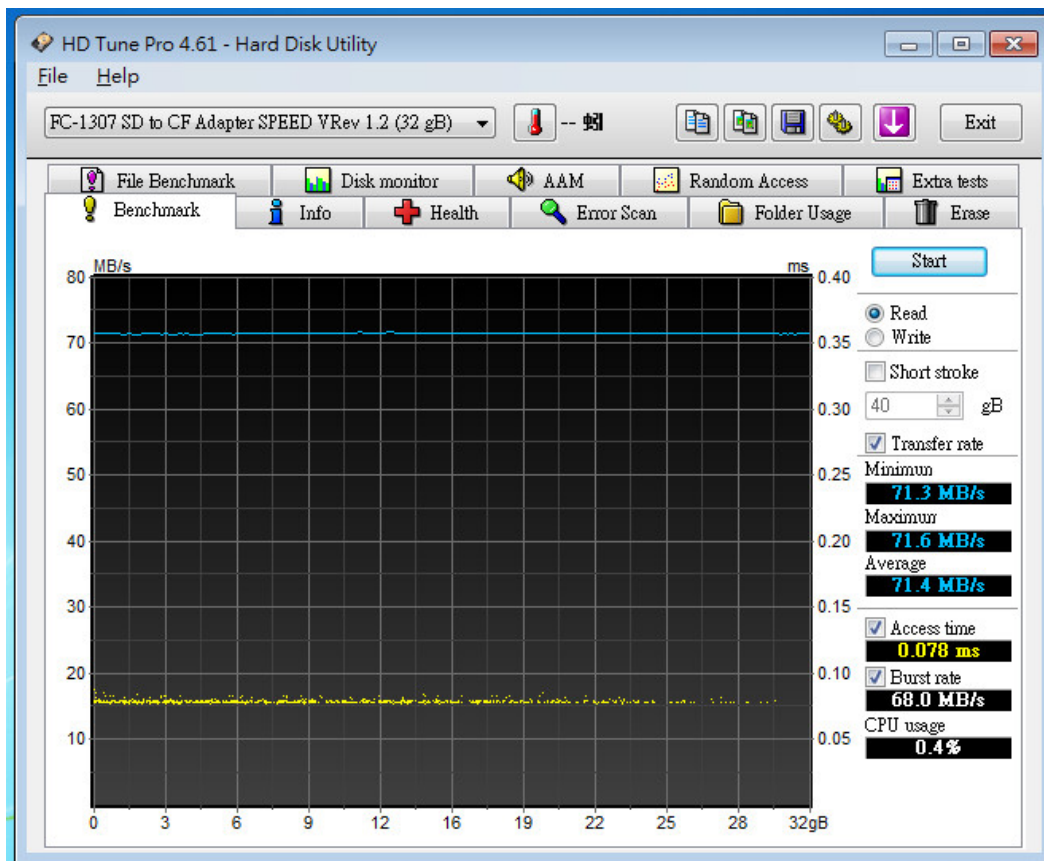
HD Tune Pro 4.61 - Hard Disk Utility

File Help

FC-1307 SD to CF Adapter SPEED VRev 1.2 (32 gB)

-- 蚓

Exit

File Benchmark
Disk monitor
AAM
Random Access
Extra tests
Benchmark
Info
Health
Error Scan
Folder Usage
Erase

MB/s
ms
80
70
60
50
40
30
20
10
0.40
0.35
0.30
0.25
0.20
0.15
0.10
0.05
0 3 6 9 12 16 19 22 25 28 32gB

Start

Read
Write

Short stroke
40
gB

Transfer rate
Minimum
71.3 MB/s
Maximum
71.6 MB/s
Average
71.4 MB/s

Access time
0.078 ms

Burst rate
68.0 MB/s

CPU usage
0.4%